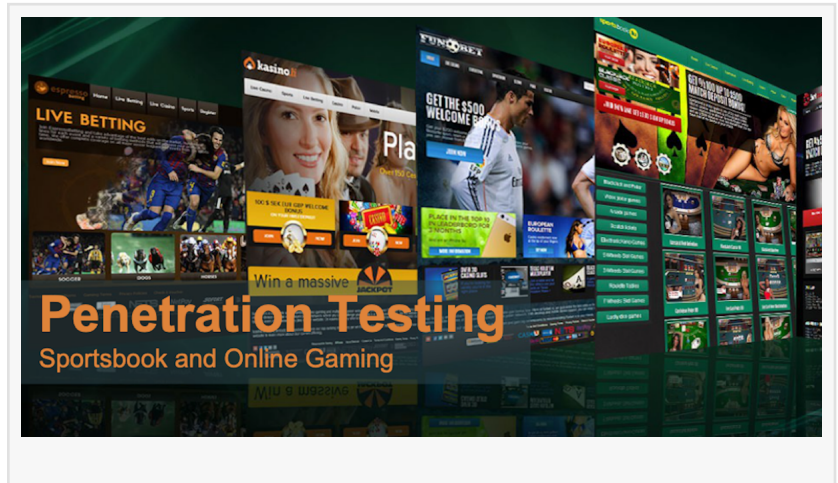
espresso
Home
Live Betting
Live Casino
Sports
Register
LIVE BETTING
SOCCER
DOGS
HORSES
kasino
Pla
Win a massive
JACKPOT
FUN BET
GET THE $500 WELCOME BONUS
JOIN NOW
EUROPEAN ROULETTE
sportsbook
Penetration Testing
Sportsbook and Online Gaming